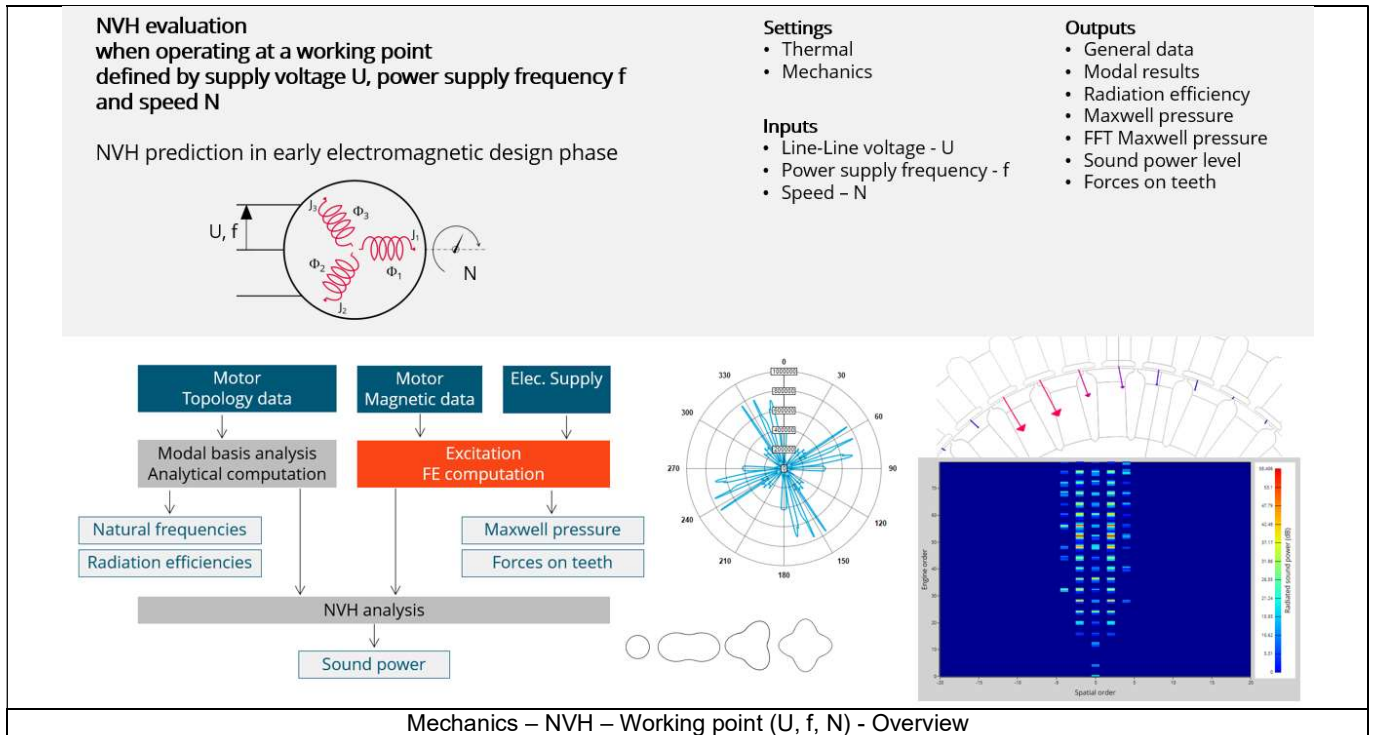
**NVH evaluation when operating at a working point defined by supply voltage U, power supply frequency f and speed N**

NVH prediction in early electromagnetic design phase

U, f
$J_3$ $\Phi_3$
$J_1$
$\Phi_2$ $\Phi_1$
$J_2$
N

Settings
• Thermal
• Mechanics

Inputs
• Line-Line voltage - U
• Power supply frequency - f
• Speed – N

Outputs
• General data
• Modal results
• Radiation efficiency
• Maxwell pressure
• FFT Maxwell pressure
• Sound power level
• Forces on teeth

Motor Topology data
Motor Magnetic data
Elec. Supply
Modal basis analysis Analytical computation
Excitation FE computation
Natural frequencies
Radiation efficiencies
Maxwell pressure
Forces on teeth
NVH analysis
Sound power

0
30
60
90
120
150
180
210
240
270
300
330

Engine order
Spatial order
Radiated sound power (dB)

Mechanics – NVH – Working point (U, f, N) - Overview